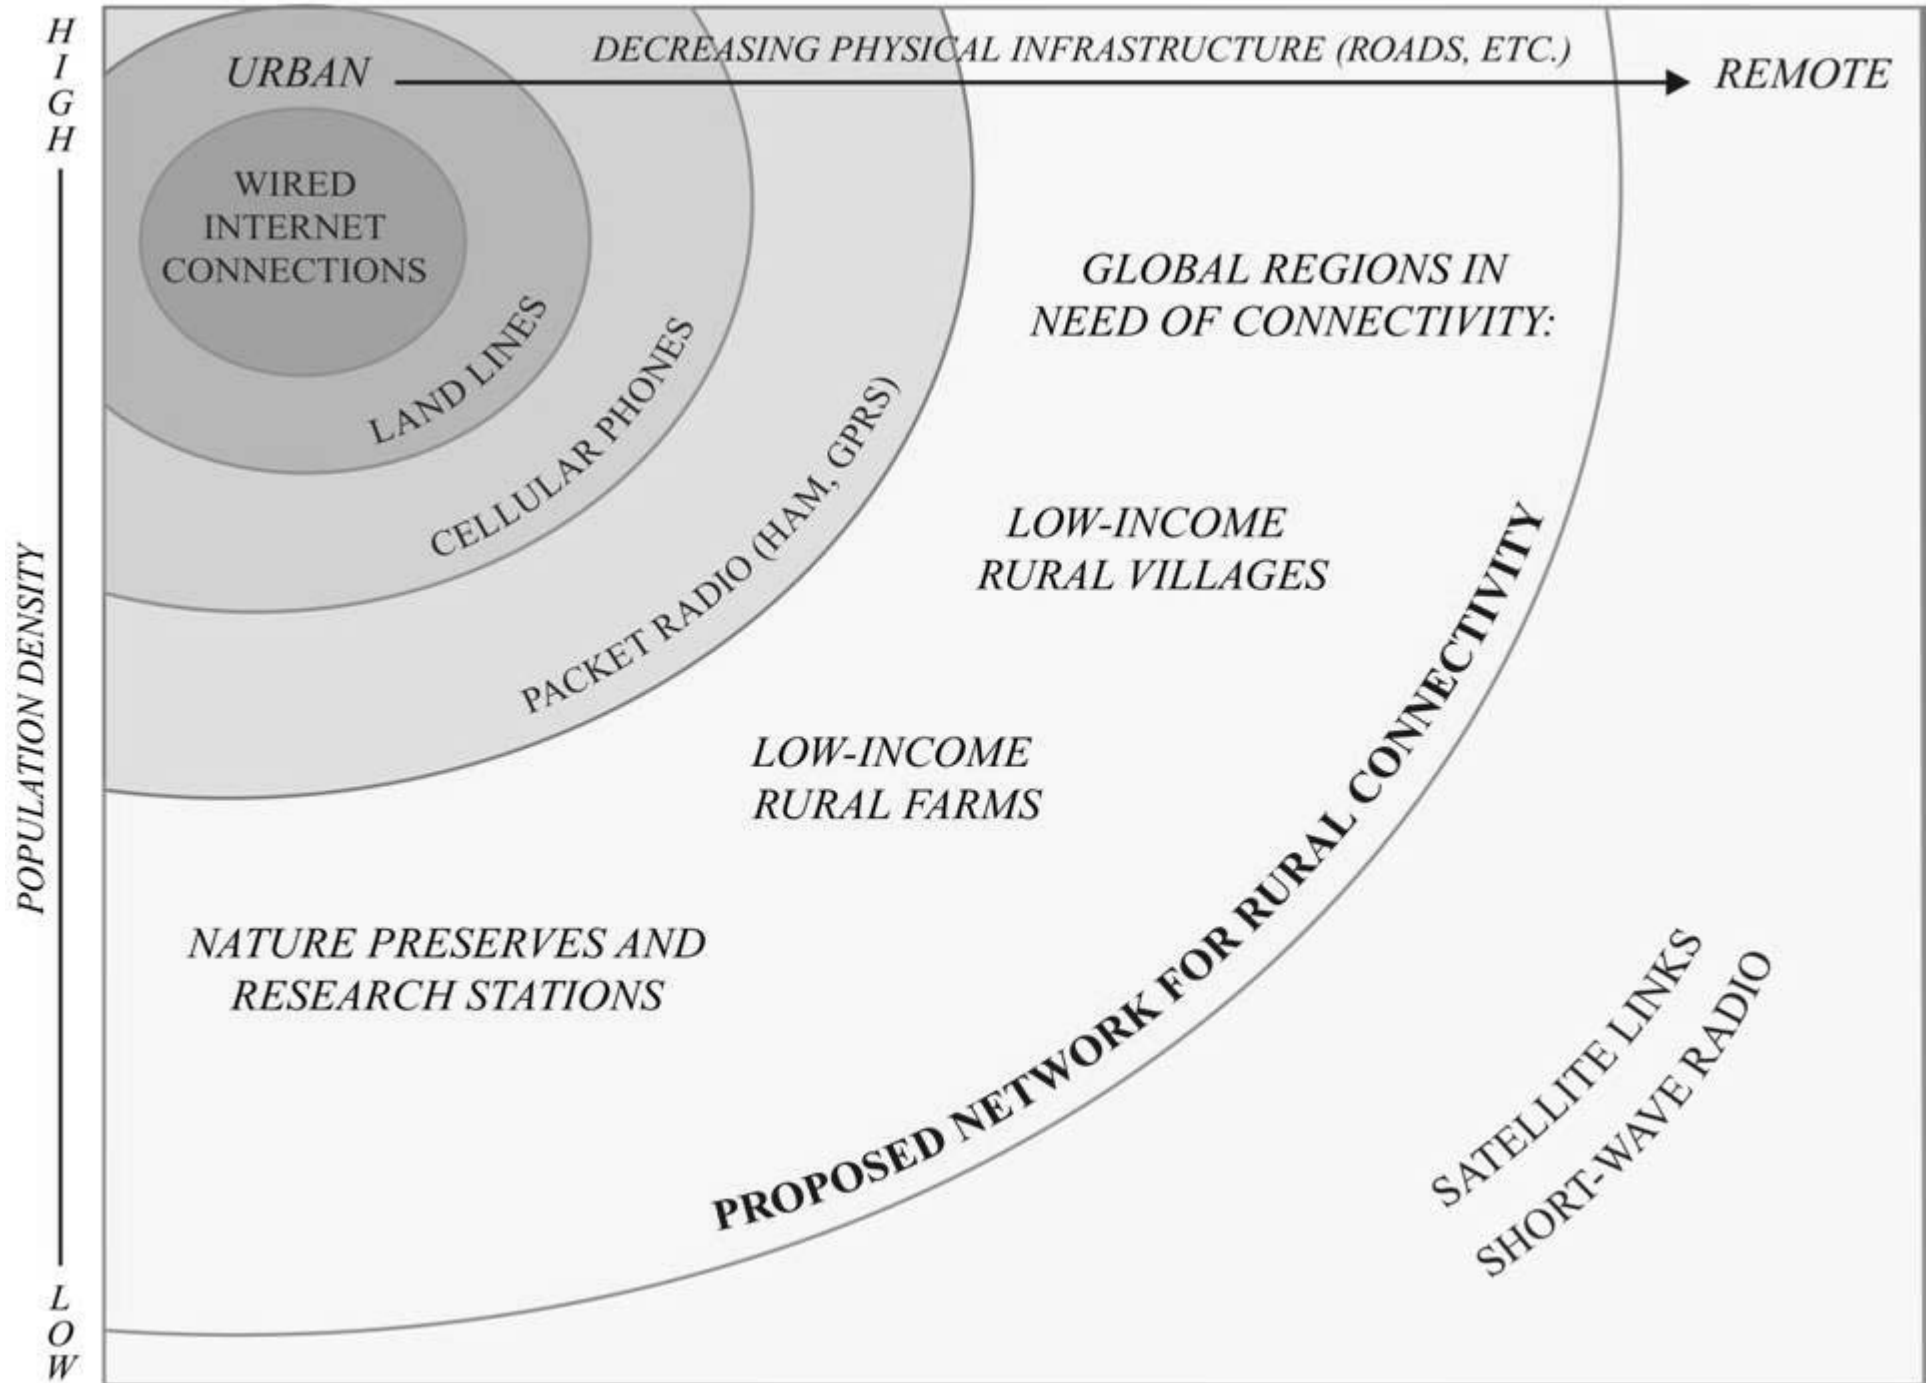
HIGH

POPULATION DENSITY

LOW

DECREASING PHYSICAL INFRASTRUCTURE (ROADS, ETC.)

URBAN

REMOTE

WIRED INTERNET CONNECTIONS

LAND LINES

CELLULAR PHONES

PACKET RADIO (HAM, GPRS)

GLOBAL REGIONS IN NEED OF CONNECTIVITY:

LOW-INCOME RURAL VILLAGES

LOW-INCOME RURAL FARMS

NATURE PRESERVES AND RESEARCH STATIONS

PROPOSED NETWORK FOR RURAL CONNECTIVITY

SATELLITE LINKS

SHORT-WAVE RADIO